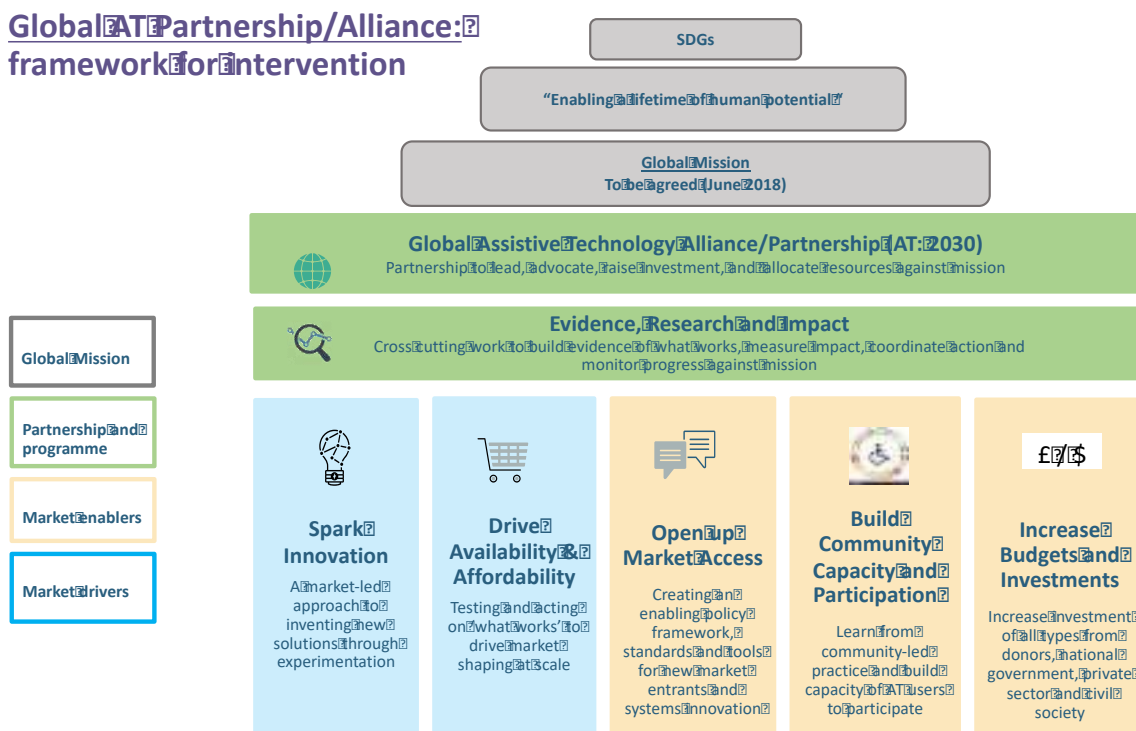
Global AT Partnership/Alliance: framework for intervention

SDGs

"Enabling a lifetime of human potential"

Global Mission
To be agreed (June 2018)

Global Assistive Technology Alliance/Partnership (AT: 2030)
Partnership to lead, advocate, raise investment, and allocate resources against mission

Evidence, Research and Impact
Cross cutting work to build evidence of what works, measure impact, coordinate action and monitor progress against mission

Global Mission

Partnership and programme

Market enablers

Market drivers

Spark Innovation
A market-led approach to inventing new solutions through experimentation

Drive Availability & Affordability
Testing and acting on 'what works' to drive market shaping at scale

Open up Market Access
Creating an enabling policy framework, standards and tools for new market entrants and systems innovation

Build Community Capacity and Participation
Learn from community-led practice and build capacity of AT users to participate

£/$

Increase Budgets and Investments
Increase investment of all types from donors, national government, private sector and civil society